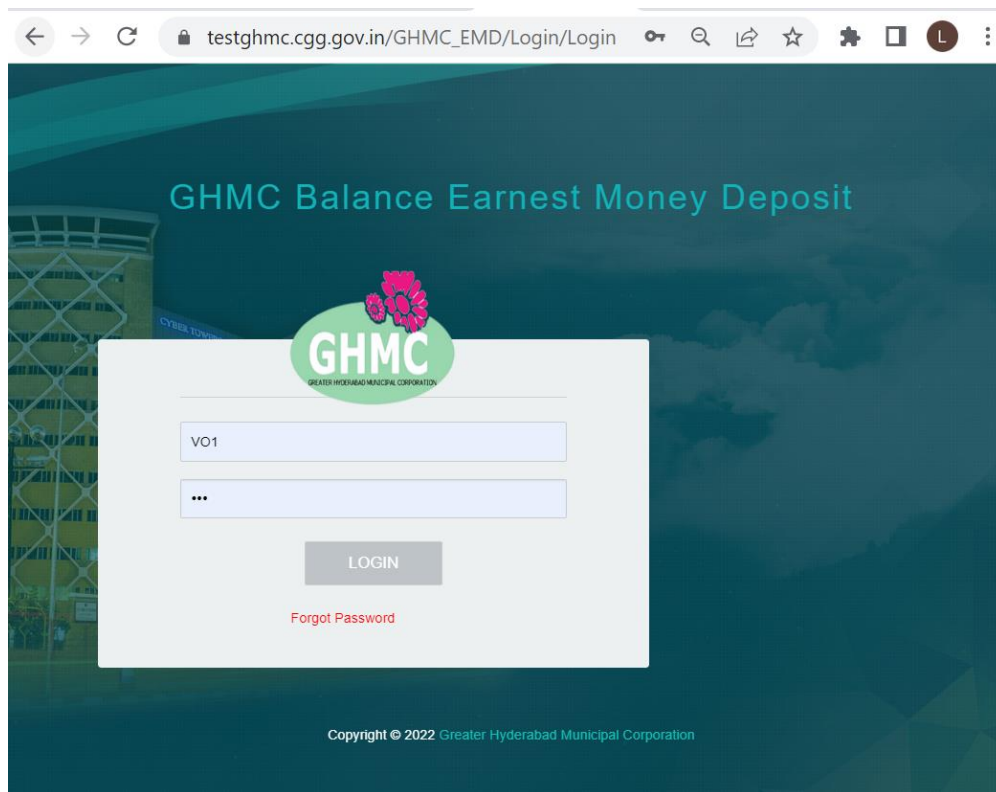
testghmc.cgg.gov.in/GHMC_EMD/Login/Login

L

GHMC Balance Earnest Money Deposit

CYBER TOWERS

GHMC
GREATER HYDERABAD MUNICIPAL CORPORATION

VO1

•••

LOGIN

Forgot Password

Copyright © 2022 Greater Hyderabad Municipal Corporation